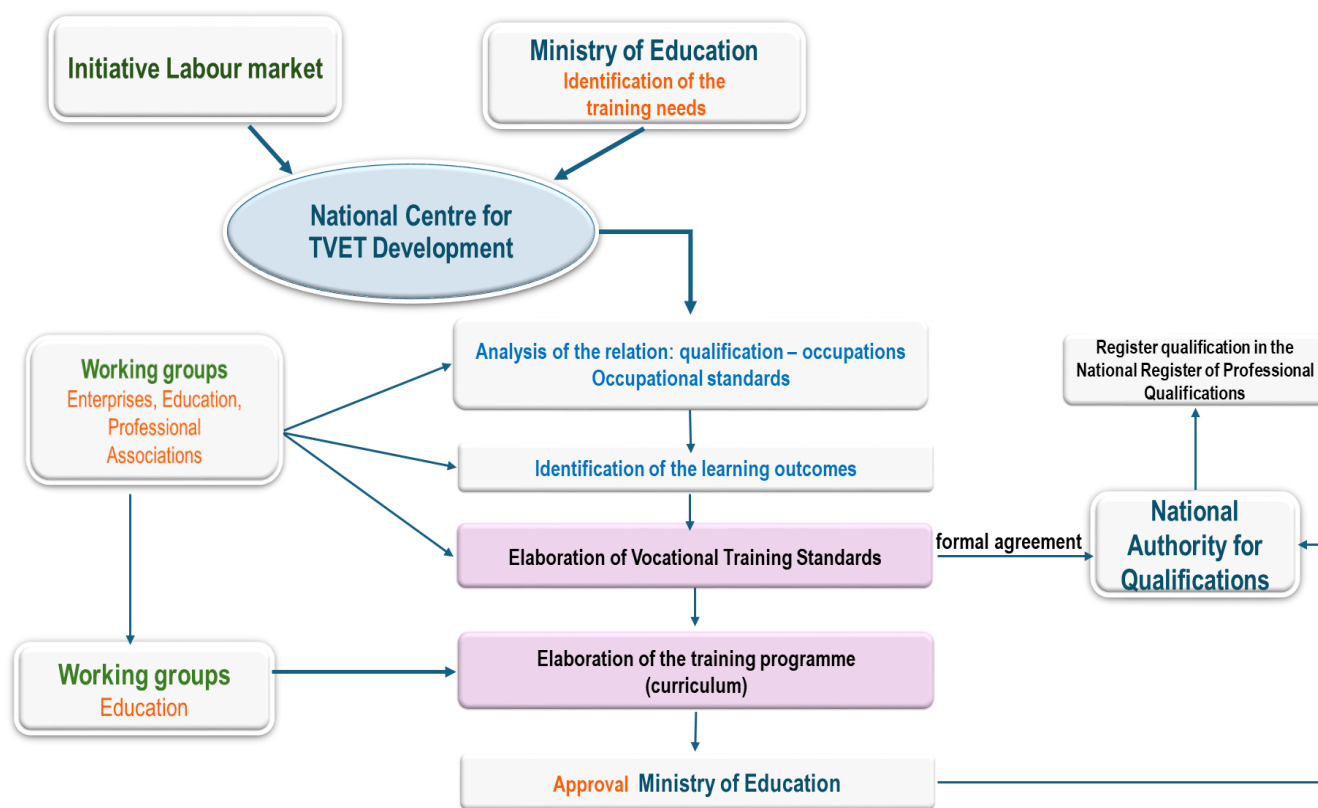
Initiative Labour market

Ministry of Education
Identification of the training needs

National Centre for TVET Development

Working groups
Enterprises, Education, Professional Associations

Analysis of the relation: qualification – occupations
Occupational standards

Register qualification in the National Register of Professional Qualifications

Identification of the learning outcomes

Elaboration of Vocational Training Standards

formal agreement

National Authority for Qualifications

Working groups
Education

Elaboration of the training programme (curriculum)

Approval Ministry of Education